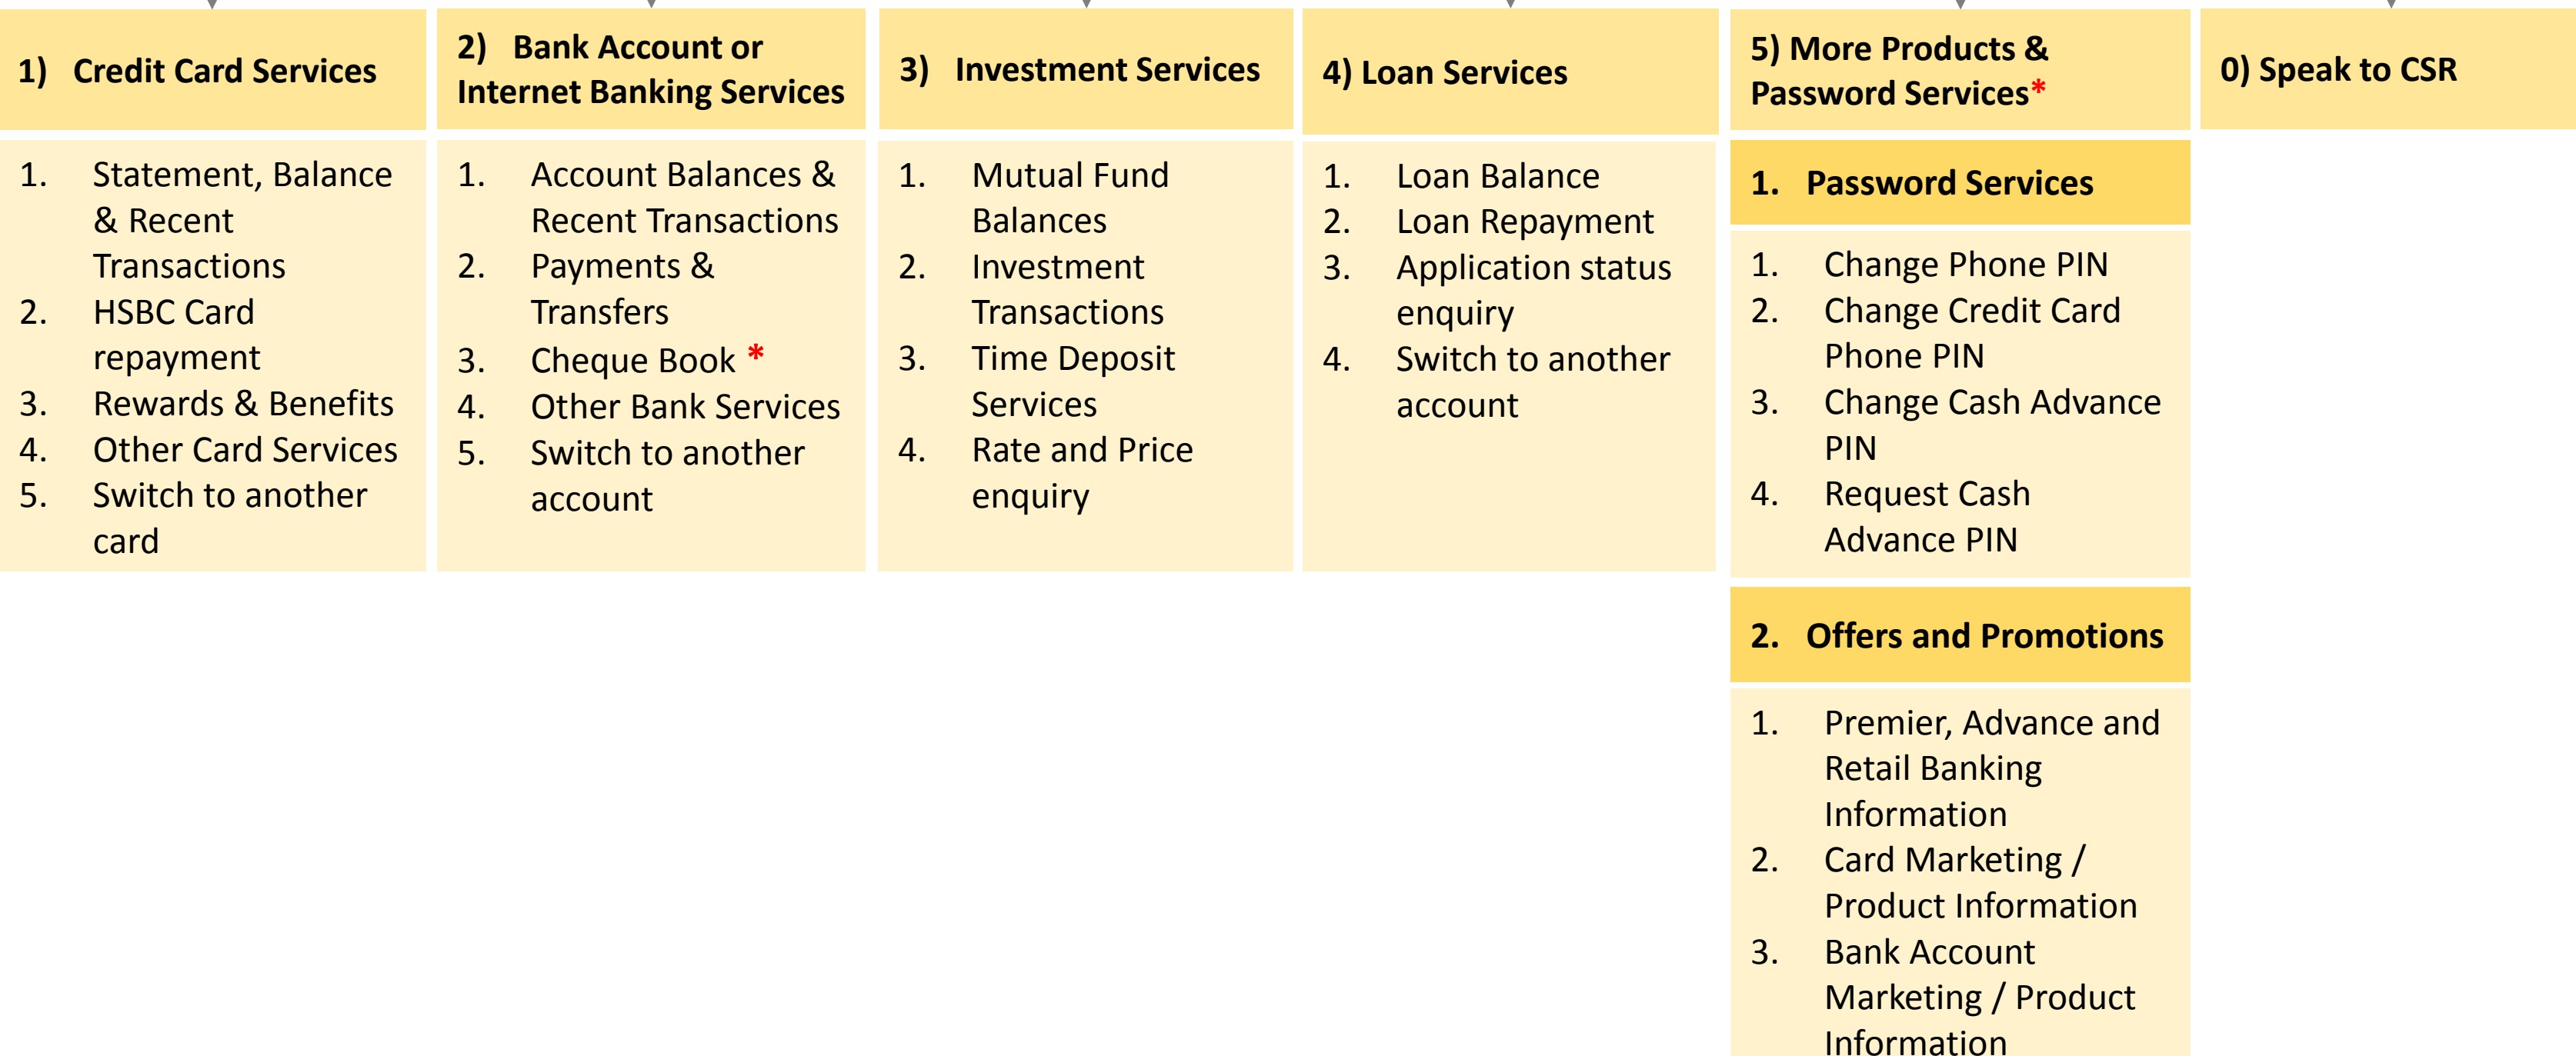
1) Credit Card Services

1. Statement, Balance & Recent Transactions
2. HSBC Card repayment
3. Rewards & Benefits
4. Other Card Services
5. Switch to another card

2) Bank Account or Internet Banking Services

1. Account Balances & Recent Transactions
2. Payments & Transfers
3. Cheque Book *
4. Other Bank Services
5. Switch to another account

3) Investment Services

1. Mutual Fund Balances
2. Investment Transactions
3. Time Deposit Services
4. Rate and Price enquiry

4) Loan Services

1. Loan Balance
2. Loan Repayment
3. Application status enquiry
4. Switch to another account

5) More Products & Password Services*

1. Password Services

1. Change Phone PIN
2. Change Credit Card Phone PIN
3. Change Cash Advance PIN
4. Request Cash Advance PIN

2. Offers and Promotions

1. Premier, Advance and Retail Banking Information
2. Card Marketing / Product Information
3. Bank Account Marketing / Product Information

0) Speak to CSR